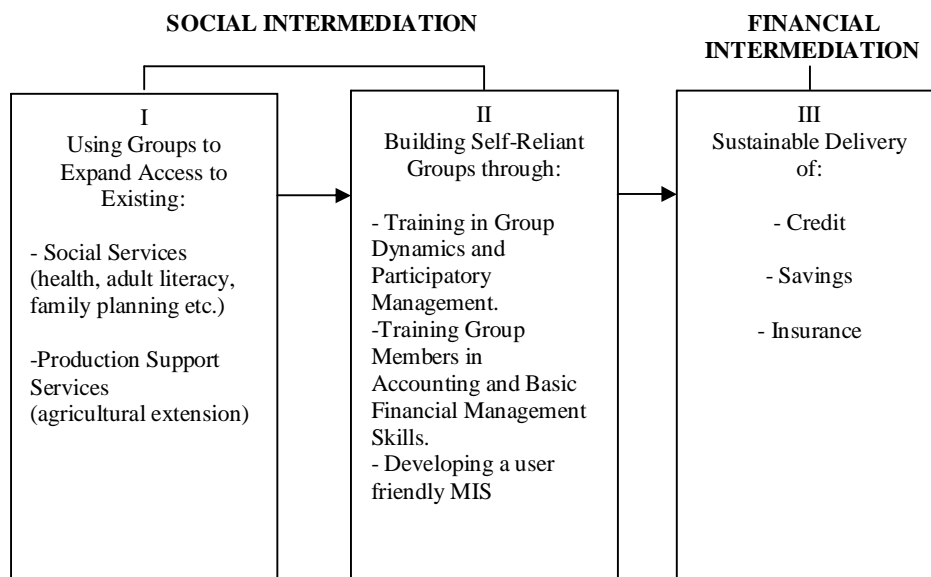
SOCIAL INTERMEDIATION

FINANCIAL INTERMEDIATION

I
Using Groups to Expand Access to Existing:

- Social Services (health, adult literacy, family planning etc.)

-Production Support Services (agricultural extension)

II
Building Self-Reliant Groups through:

- Training in Group Dynamics and Participatory Management.
-Training Group Members in Accounting and Basic Financial Management Skills.
- Developing a user friendly MIS

III
Sustainable Delivery of:

- Credit

- Savings

- Insurance